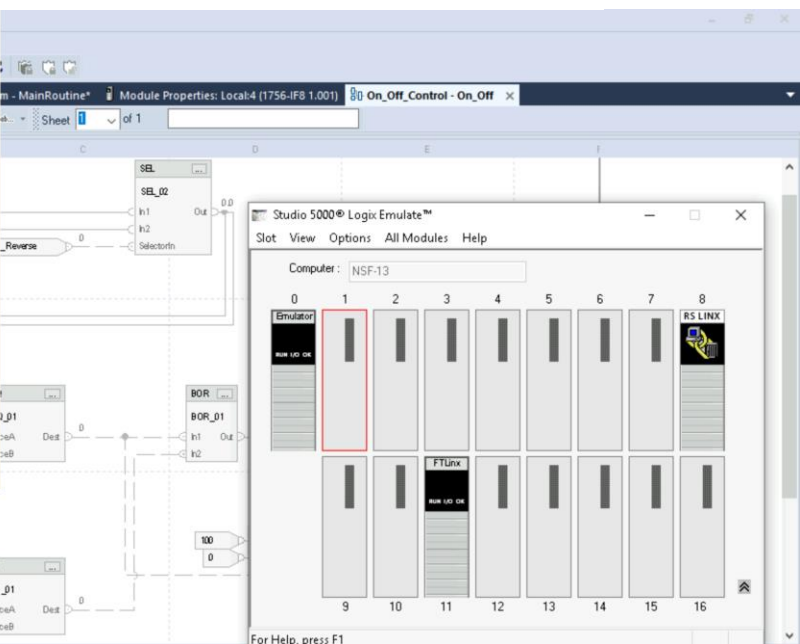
m - MainRoutine* | Module Properties: Local:4 (1756-IF8 1.001) | On_Off_Control - On_Off ×

Sheet 1 of 1

C D E F

SEL
SEL_02
In1 Out 0.0
In2
_Reverse 0 SelectorIn

Studio 5000® Logix Emulate™

Slot View Options All Modules Help

Computer : NSF-13

0 1 2 3 4 5 6 7 8

Emulator
RUN I/O OK

RS LINX

FTLinx
RUN I/O OK

9 10 11 12 13 14 15 16

BOR
BOR_01
In1 Out
In2

_01
ceA Dest 0
ceB

100
0

_01
ceA Dest 0
ceB

For Help, press F1